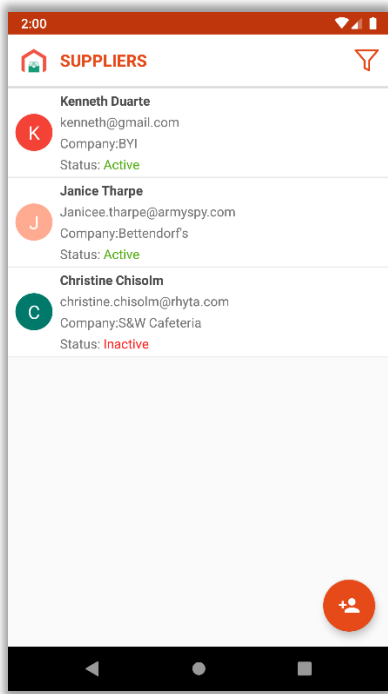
2:00

SUPPLIERS

K
Kenneth Duarte
kenneth@gmail.com
Company:BYI
Status: Active

J
Janice Tharpe
Janicee.tharpe@armyspy.com
Company:Bettendorf's
Status: Active

C
Christine Chisolm
christine.chisolm@rhyta.com
Company:S&W Cafeteria
Status: Inactive